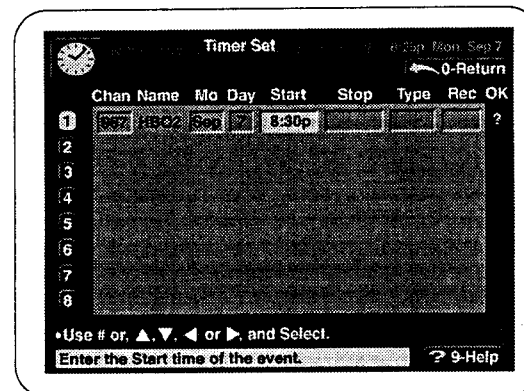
Timer Set 8:25p Mon. Sep 7

0-Return

| | Chan | Name | Mo | Day | Start | Stop | Type | Rec | OK |
|---|---|---|---|---|---|---|---|---|---|
| 1 | 057 | HBO2 | Sep | 7 | 8:30p | | | | ? |
| 2 | | | | | | | | | |
| 3 | | | | | | | | | |
| 4 | | | | | | | | | |
| 5 | | | | | | | | | |
| 6 | | | | | | | | | |
| 7 | | | | | | | | | |
| 8 | | | | | | | | | |

•Use # or, ▲, ▼, ◀ or ▶, and Select.

Enter the Start time of the event.

? 9-Help